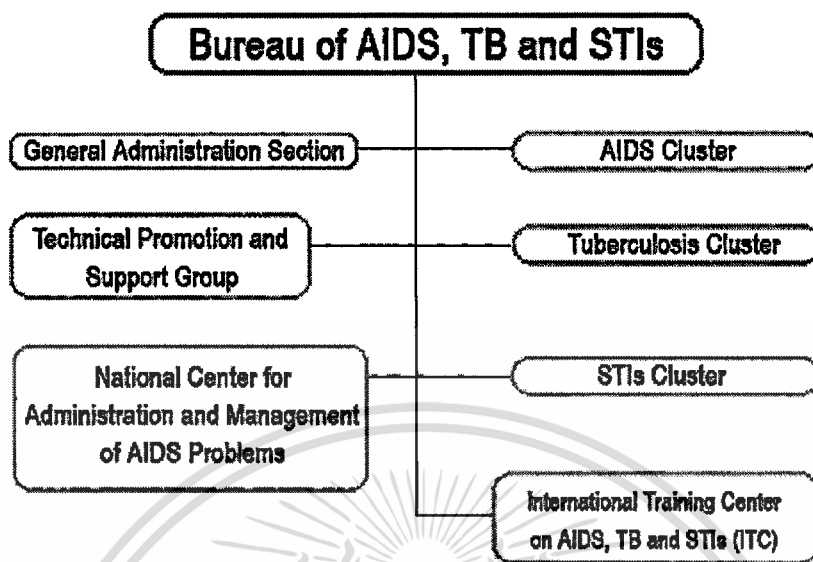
Bureau of AIDS, TB and STIs

General Administration Section

AIDS Cluster

Technical Promotion and Support Group

Tuberculosis Cluster

National Center for Administration and Management of AIDS Problems

STIs Cluster

International Training Center on AIDS, TB and STIs (ITC)